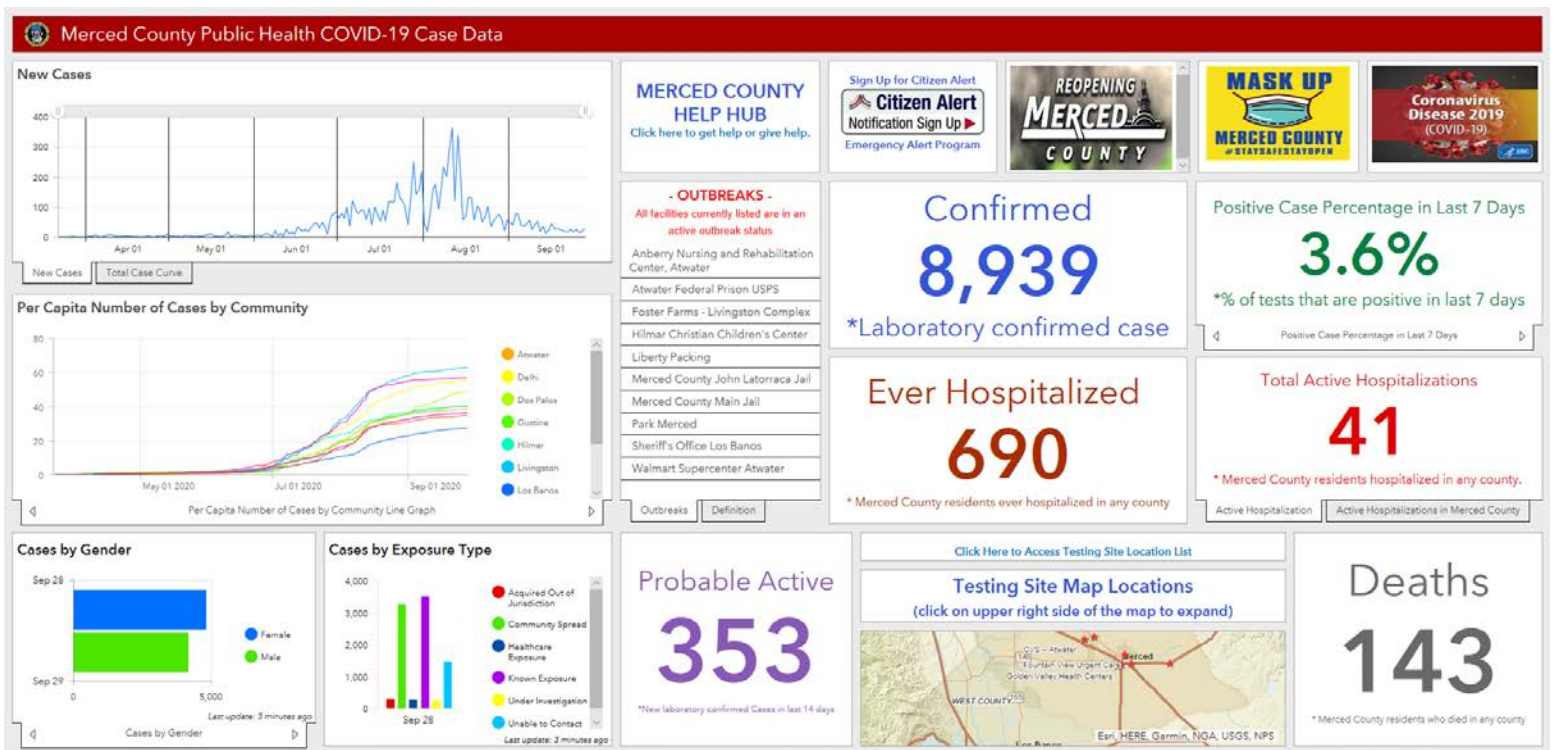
Merced County Public Health COVID-19 Case Data

New Cases

400
300
200
100
0
Apr 01
May 01
Jun 01
Jul 01
Aug 01
Sep 01

New Cases | Total Case Curve

MERCED COUNTY HELP HUB
Click here to get help or give help.

Sign Up for Citizen Alert
Citizen Alert
Notification Sign Up
Emergency Alert Program

REOPENING MERCED COUNTY

MASK UP
MERCED COUNTY
#STAYSAFESTAYOPEN

Coronavirus Disease 2019 (COVID-19)

Per Capita Number of Cases by Community

80
60
40
20
0
May 01 2020
Jul 01 2020
Sep 01 2020

Atwater
Delhi
Dos Palos
Gustine
Hilmar
Livingston
Los Banos

Per Capita Number of Cases by Community Line Graph

- OUTBREAKS -
All facilities currently listed are in an active outbreak status

Anberry Nursing and Rehabilitation Center, Atwater
Atwater Federal Prison USPS
Foster Farms - Livingston Complex
Hilmar Christian Children's Center
Liberty Packing
Merced County John Latorraca Jail
Merced County Main Jail
Park Merced
Sheriff's Office Los Banos
Walmart Supercenter Atwater

Outbreaks | Definition

Confirmed
8,939
*Laboratory confirmed case

Positive Case Percentage in Last 7 Days
3.6%
*% of tests that are positive in last 7 days
Positive Case Percentage in Last 7 Days

Ever Hospitalized
690
* Merced County residents ever hospitalized in any county

Total Active Hospitalizations
41
* Merced County residents hospitalized in any county.
Active Hospitalization | Active Hospitalizations in Merced County

Cases by Gender
Sep 28
Sep 29
0
5,000
Female
Male
Last update: 3 minutes ago
Cases by Gender

Cases by Exposure Type
4,000
3,000
2,000
1,000
0
Sep 28
Acquired Out of Jurisdiction
Community Spread
Healthcare Exposure
Known Exposure
Under Investigation
Unable to Contact
Last update: 3 minutes ago

Probable Active
353
*New laboratory confirmed Cases in last 14 days

Click Here to Access Testing Site Location List

Testing Site Map Locations
(click on upper right side of the map to expand)

CVS - Atwater
Fountain View Urgent Care
Golden Valley Health Centers
Merced
WEST COUNTY
Los Banos
Esri, HERE, Garmin, NGA, USGS, NPS

Deaths
143
* Merced County residents who died in any county